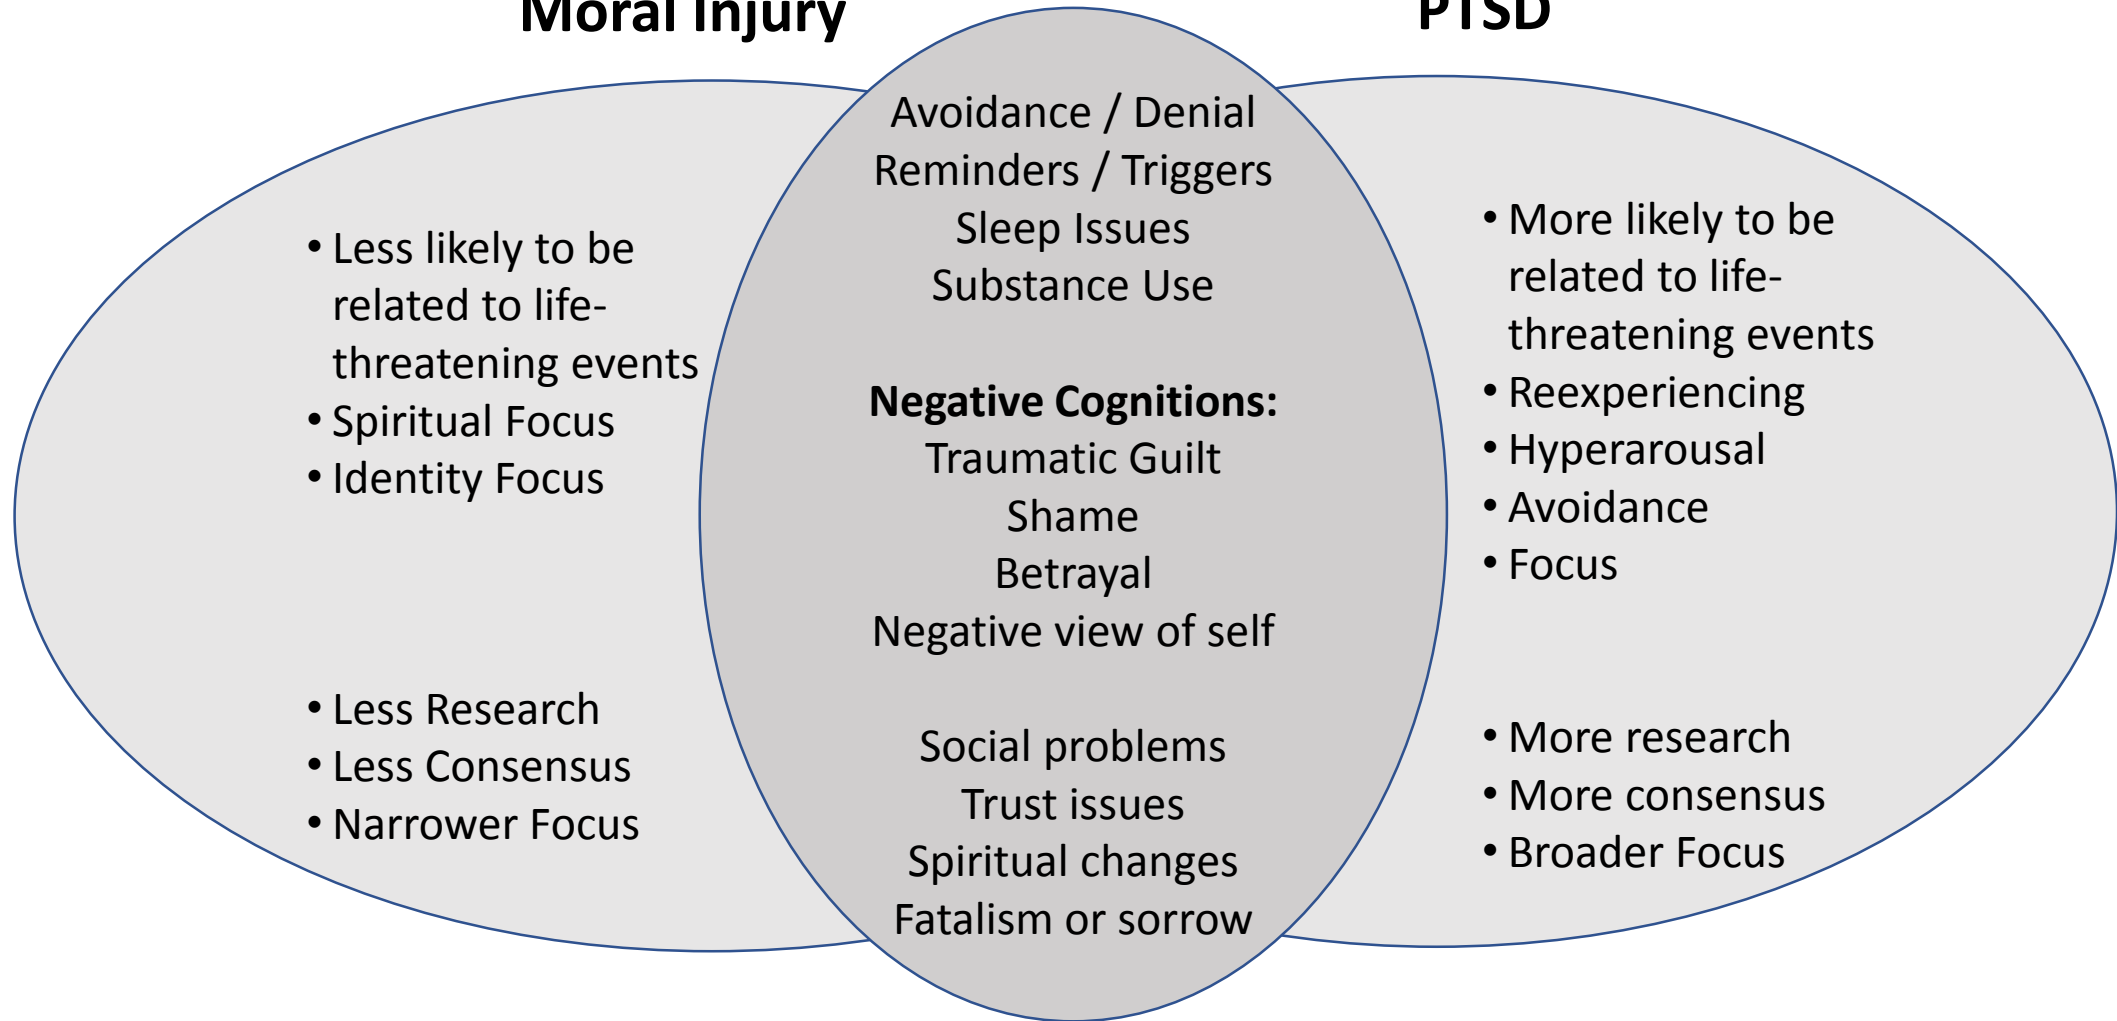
Moral Injury

PTSD

- Less likely to be related to life-threatening events
- Spiritual Focus
- Identity Focus

- Less Research
- Less Consensus
- Narrower Focus

Avoidance / Denial
Reminders / Triggers
Sleep Issues
Substance Use

**Negative Cognitions:**
Traumatic Guilt
Shame
Betrayal
Negative view of self

Social problems
Trust issues
Spiritual changes
Fatalism or sorrow

- More likely to be related to life-threatening events
- Reexperiencing
- Hyperarousal
- Avoidance
- Focus

- More research
- More consensus
- Broader Focus